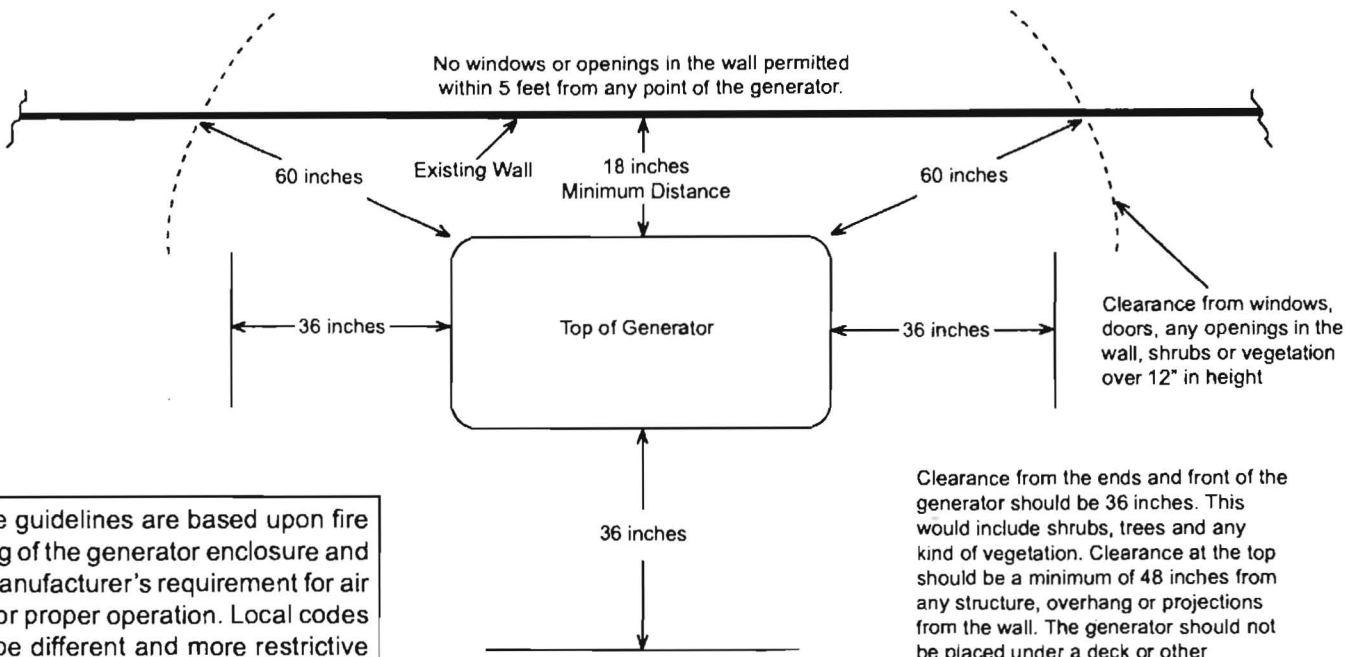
No windows or openings in the wall permitted within 5 feet from any point of the generator.

60 inches

Existing Wall

18 inches
Minimum Distance

60 inches

Clearance from windows, doors, any openings in the wall, shrubs or vegetation over 12" in height

36 inches

Top of Generator

36 inches

36 inches

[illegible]e guidelines are based upon fire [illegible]g of the generator enclosure and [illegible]anufacturer's requirement for air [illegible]or proper operation. Local codes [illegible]be different and more restrictive

Clearance from the ends and front of the generator should be 36 inches. This would include shrubs, trees and any kind of vegetation. Clearance at the top should be a minimum of 48 inches from any structure, overhang or projections from the wall. The generator should not be placed under a deck or other